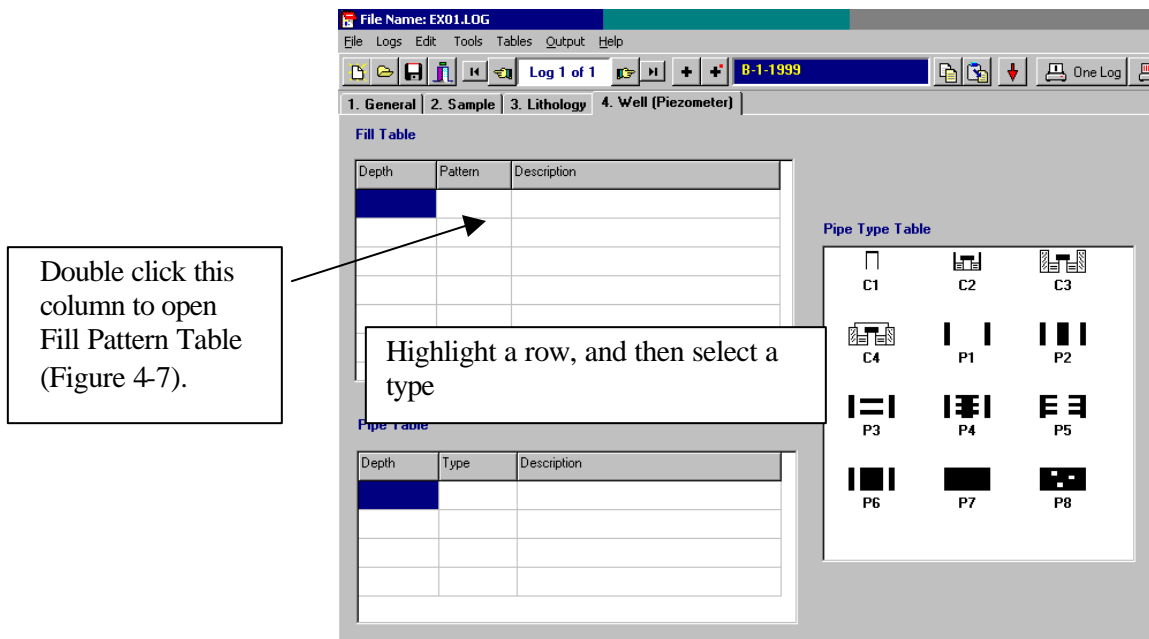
File Name: EX01.LOG

File Logs Edit Tools Tables Output Help

Log 1 of 1

B-1-1999

One Log

1. General | 2. Sample | 3. Lithology | 4. Well (Piezometer)

Fill Table

| Depth | Pattern | Description |
|---|---|---|
| | | |
| | | |
| | | |
| | | |
| | | |

Double click this column to open Fill Pattern Table (Figure 4-7).

Highlight a row, and then select a type

Pipe Table

| Depth | Type | Description |
|---|---|---|
| | | |
| | | |
| | | |
| | | |

Pipe Type Table

C1 C2 C3
C4 P1 P2
P3 P4 P5
P6 P7 P8